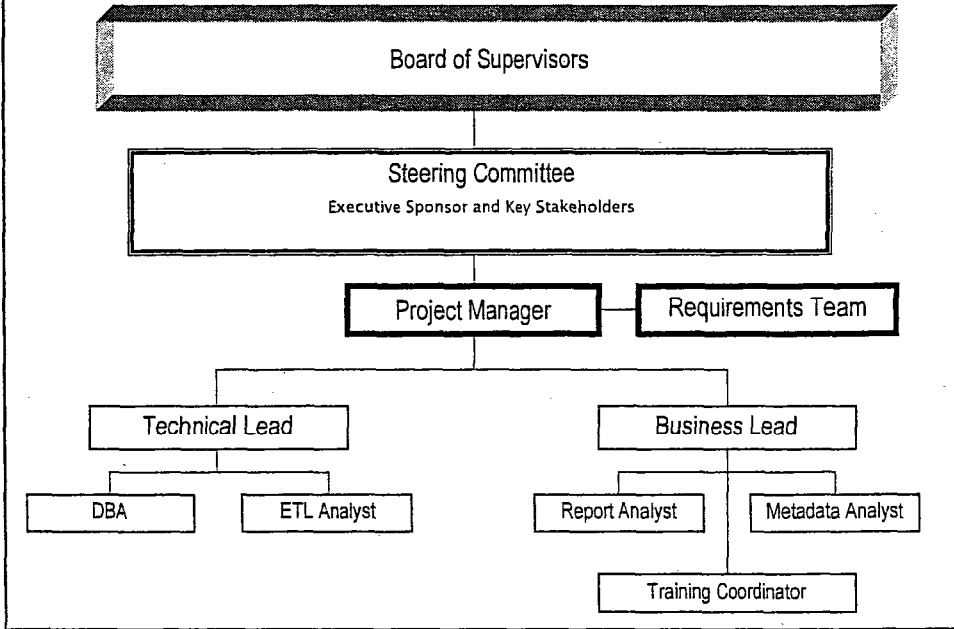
Board of Supervisors

Steering Committee
Executive Sponsor and Key Stakeholders

Project Manager

Requirements Team

Technical Lead

Business Lead

DBA

ETL Analyst

Report Analyst

Metadata Analyst

Training Coordinator